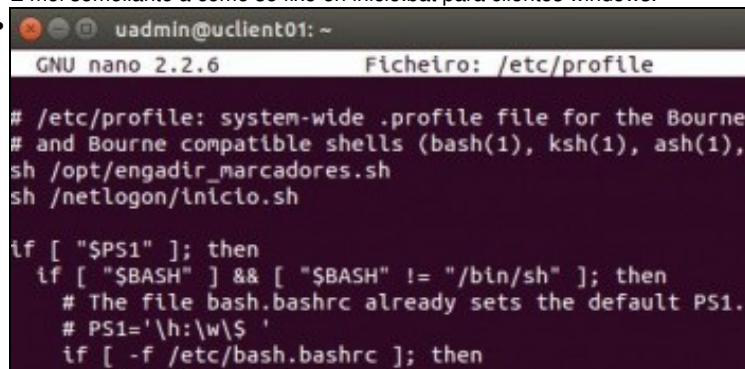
uadmin@uclient01: ~

GNU nano 2.2.6 Ficheiro: /etc/profile

# /etc/profile: system-wide .profile file for the Bourne
# and Bourne compatible shells (bash(1), ksh(1), ash(1),
sh /opt/engadir_marcadores.sh
sh /netlogon/inicio.sh

if [ "$PS1" ]; then
  if [ "$BASH" ] && [ "$BASH" != "/bin/sh" ]; then
    # The file bash.bashrc already sets the default PS1.
    # PS1='\h:\w\$ '
    if [ -f /etc/bash.bashrc ]; then